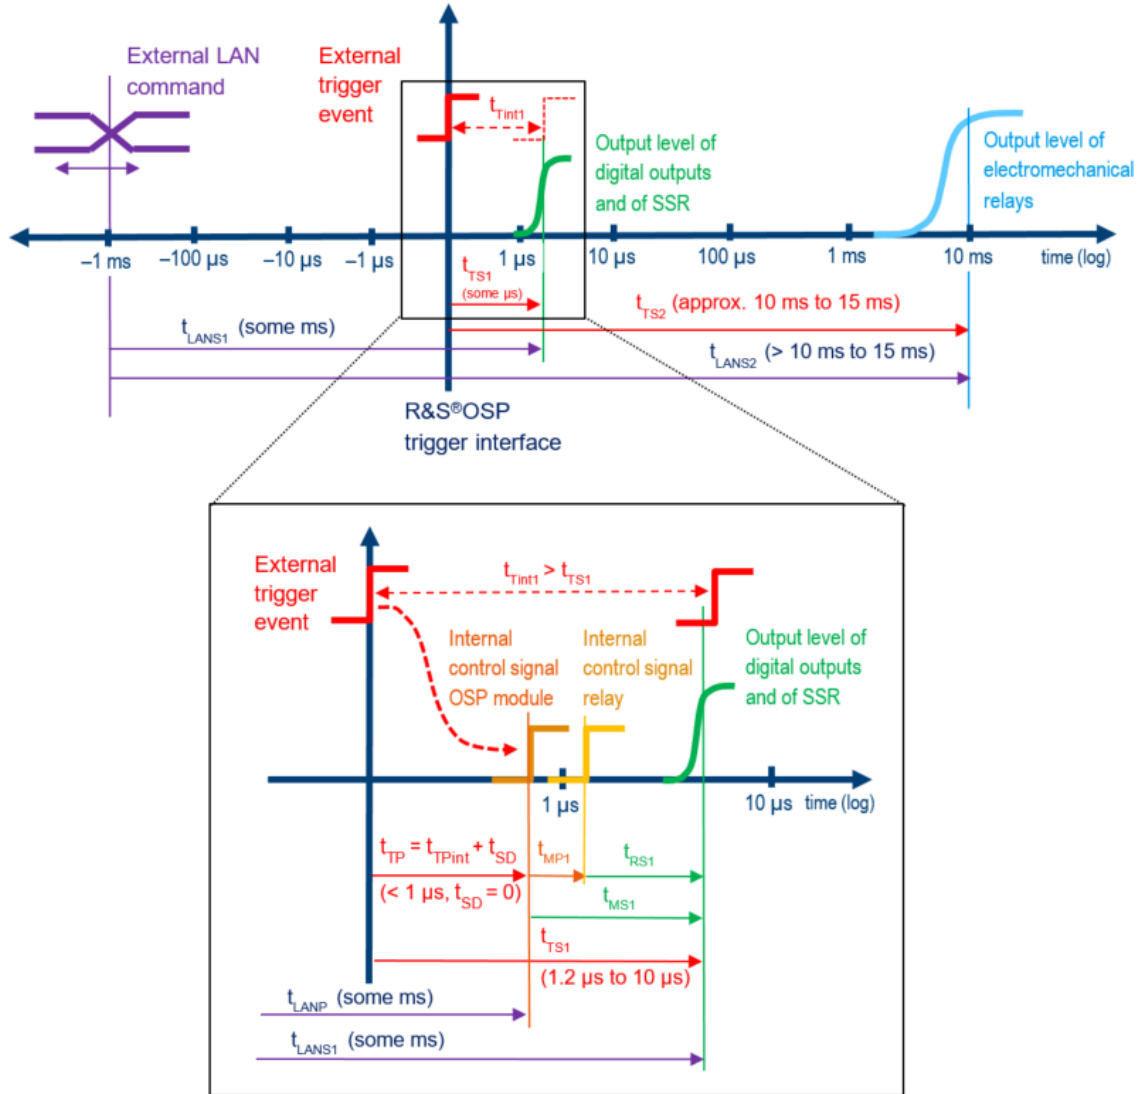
External LAN command

External trigger event

$t_{Tint1}$

Output level of digital outputs and of SSR

Output level of electromechanical relays

–1 ms –100 µs –10 µs –1 µs 1 µs 10 µs 100 µs 1 ms 10 ms time (log)

$t_{TS1}$ (some µs)

$t_{TS2}$ (approx. 10 ms to 15 ms)

$t_{LANS1}$ (some ms)

$t_{LANS2}$ (> 10 ms to 15 ms)

R&S®OSP trigger interface

External trigger event

$t_{Tint1} > t_{TS1}$

Internal control signal OSP module

Internal control signal relay

Output level of digital outputs and of SSR

1 µs

10 µs time (log)

$t_{TP} = t_{TPint} + t_{SD}$

(< 1 µs, $t_{SD}$ = 0)

$t_{MP1}$

$t_{RS1}$

$t_{MS1}$

$t_{TS1}$

(1.2 µs to 10 µs)

$t_{LANP}$ (some ms)

$t_{LANS1}$ (some ms)